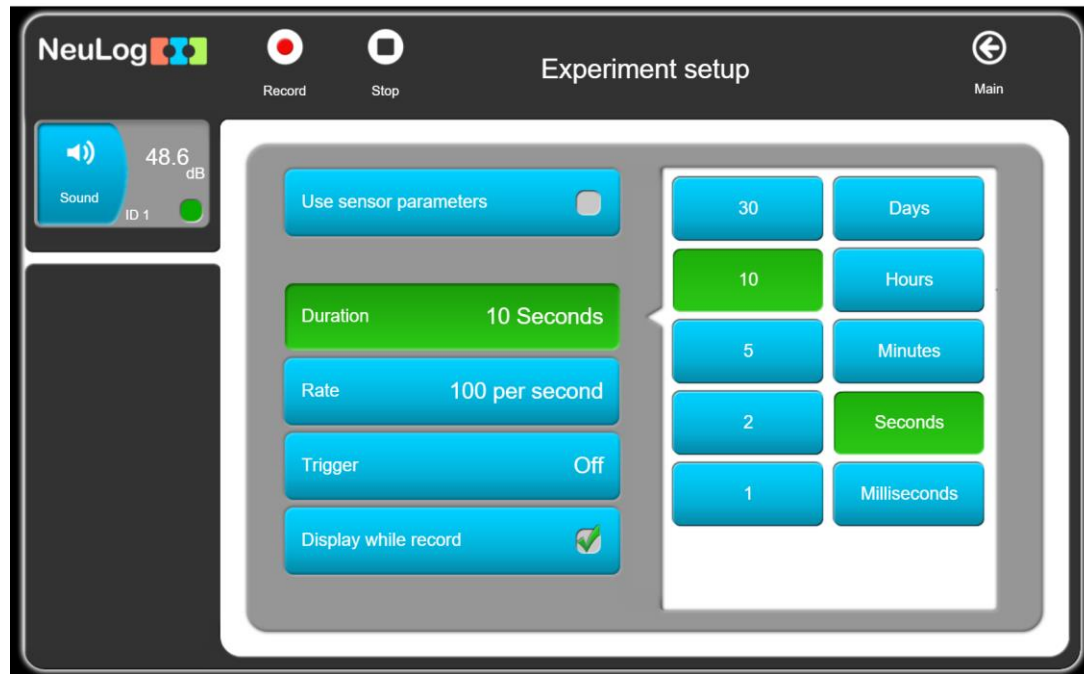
NeuLog

Record

Stop

Experiment setup

Main

Sound

48.6
dB

ID 1

Use sensor parameters

Duration 10 Seconds

Rate 100 per second

Trigger Off

Display while record

| 30 | Days |
|---|---|
| 10 | Hours |
| 5 | Minutes |
| 2 | Seconds |
| 1 | Milliseconds |